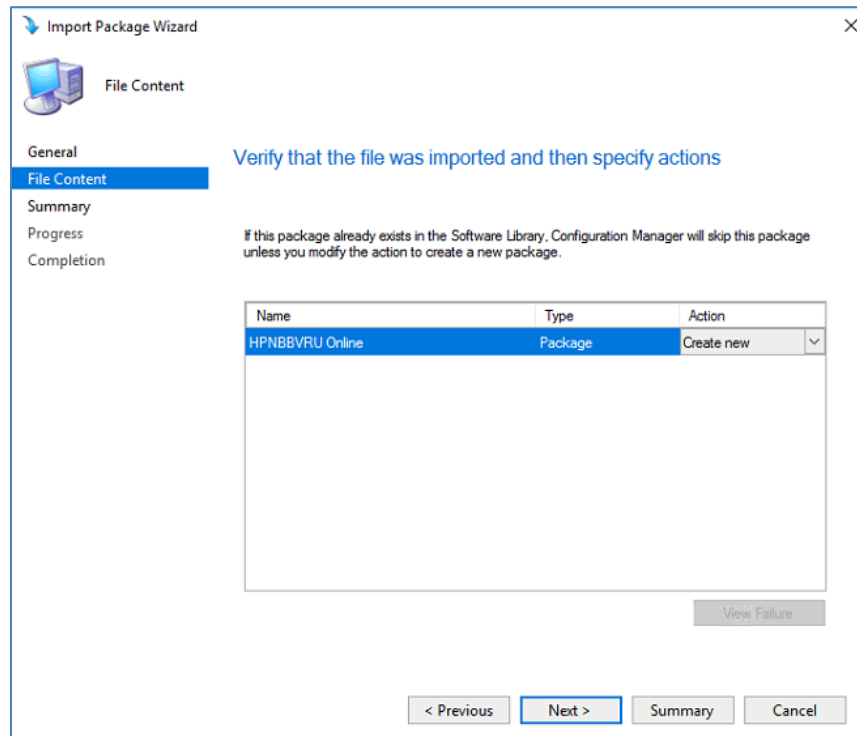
Import Package Wizard

File Content

General
File Content
Summary
Progress
Completion

Verify that the file was imported and then specify actions

If this package already exists in the Software Library, Configuration Manager will skip this package unless you modify the action to create a new package.

| Name | Type | Action |
|---|---|---|
| HPNBBVRU Online | Package | Create new |

View Failure

< Previous
Next >
Summary
Cancel